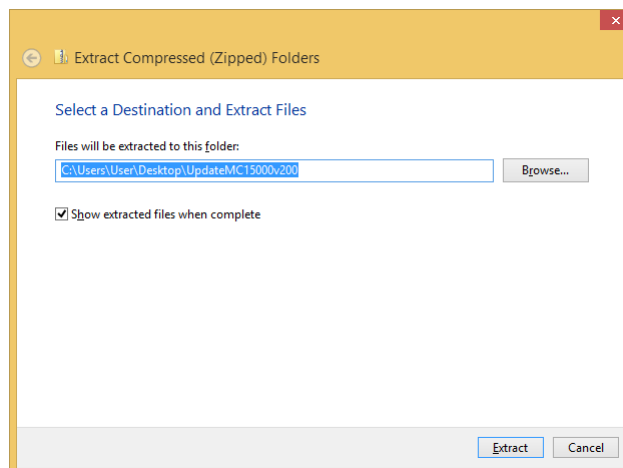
Extract Compressed (Zipped) Folders

Select a Destination and Extract Files

Files will be extracted to this folder:

C:\Users\User\Desktop\UpdateMC15000v200

Browse...

Show extracted files when complete

Extract

Cancel